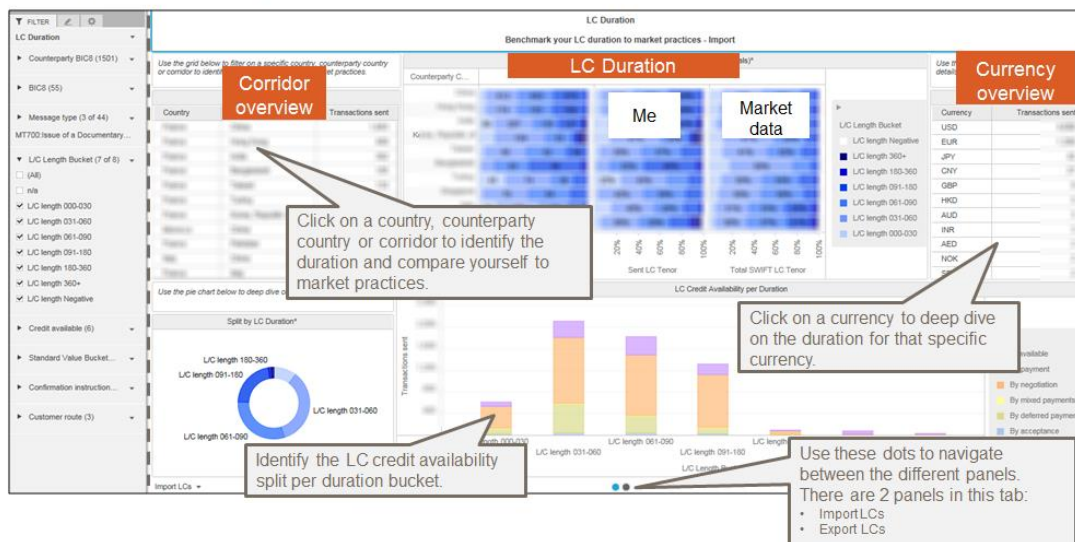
FILTER

LC Duration

Counterparty BIC8 (1501)

BIC8 (55)

Message type (3 of 44)

MT700:Issue of a Documentary...

L/C Length Bucket (7 of 8)

(All)

n/a

L/C length 000-030

L/C length 031-060

L/C length 061-090

L/C length 091-180

L/C length 180-360

L/C length 360+

L/C length Negative

Credit available (6)

Standard Value Bucket...

Confirmation instruction...

Customer route (3)

LC Duration

Benchmark your LC duration to market practices - Import

Use the grid below to filter on a specific country, counterparty country or corridor to identify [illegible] market practices.

Corridor overview

Country

Transactions sent

LC Duration

Counterparty C...

Me

Market data

Sent LC Tenor

Total SWIFT LC Tenor

L/C Length Bucket

L/C length Negative

L/C length 360+

L/C length 180-360

L/C length 091-180

L/C length 061-090

L/C length 031-060

L/C length 000-030

Currency overview

Currency

Transactions sent

USD

EUR

JPY

CNY

GBP

HKD

AUD

INR

AED

NOK

Click on a country, counterparty country or corridor to identify the duration and compare yourself to market practices.

Use the pie chart below to deep dive o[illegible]

Split by LC Duration*

L/C length 180-360

L/C length 091-180

L/C length 031-060

L/C length 061-090

LC Credit Availability per Duration

Transactions sent

Click on a currency to deep dive on the duration for that specific currency.

By negotiation

By mixed payments

By deferred payment

By acceptance

L/C length 000-030

L/C length 031-060

L/C length 061-090

L/C length 091-180

Identify the LC credit availability split per duration bucket.

Import LCs

Use these dots to navigate between the different panels. There are 2 panels in this tab:
• Import LCs
• Export LCs